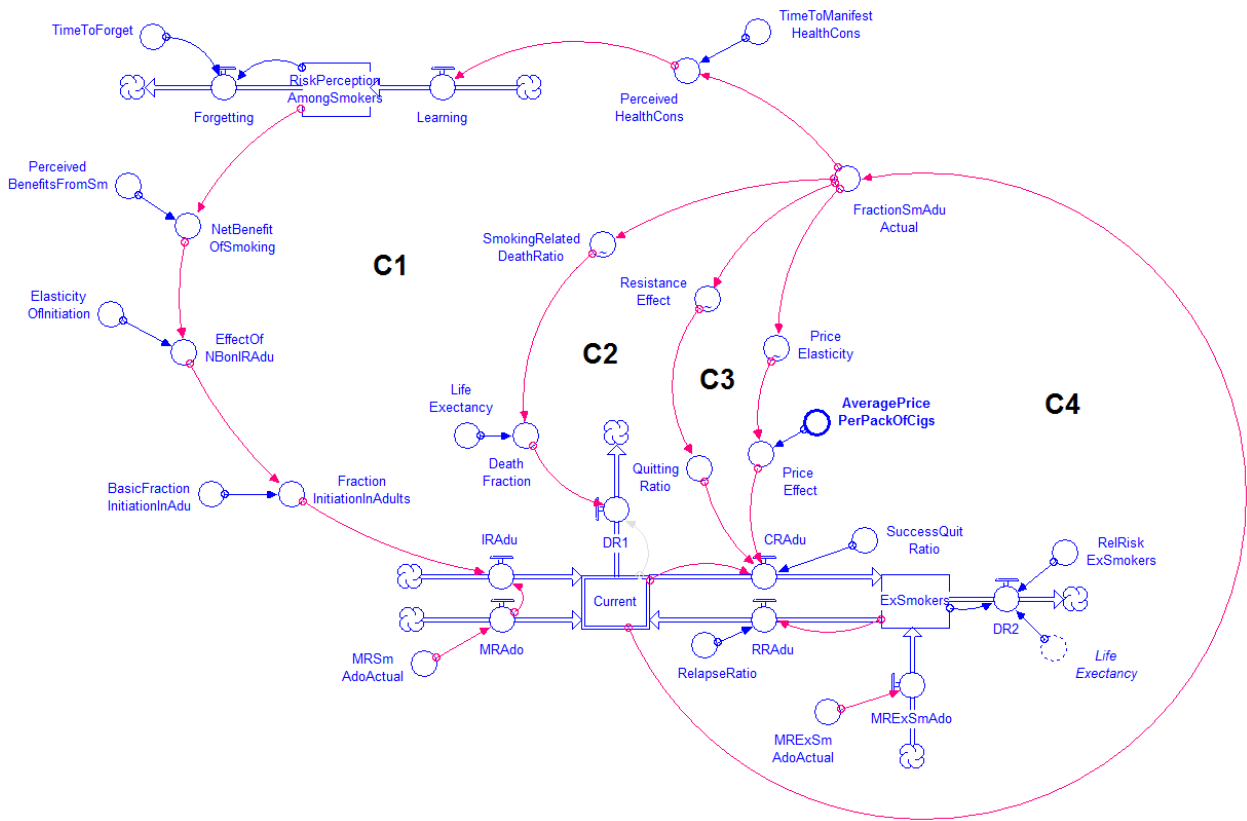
TimeToForget

RiskPerception AmongSmokers

Forgetting

Learning

TimeToManifest HealthCons

Perceived HealthCons

Perceived BenefitsFromSm

NetBenefit OfSmoking

C1

FractionSmAdu Actual

SmokingRelated DeathRatio

Resistance Effect

Elasticity OfInitiation

EffectOf NBonIRAdu

C2

Price Elasticity

C3

Life Exectancy

AveragePrice PerPackOfCigs

C4

Death Fraction

Quitting Ratio

Price Effect

BasicFraction InitiationInAdu

Fraction InitiationInAdults

IRAdu

DR1

CRAdu

SuccessQuit Ratio

RelRisk ExSmokers

Current

ExSmokers

DR2

MRSm AdoActual

MRAdo

RRAdu

RelapseRatio

Life Exectancy

MRExSmAdo

MRExSm AdoActual